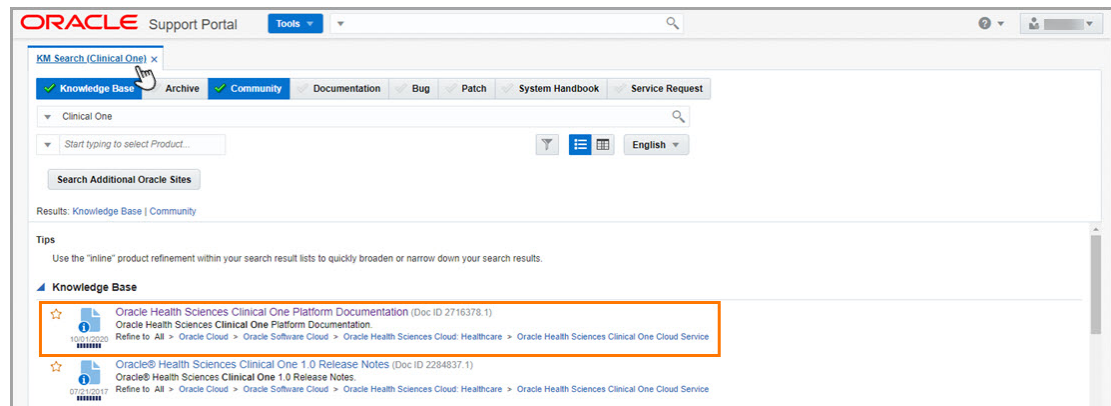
ORACLE Support Portal Tools

KM Search (Clinical One) ×

Knowledge Base | Archive | Community | Documentation | Bug | Patch | System Handbook | Service Request

Clinical One

Start typing to select Product...

English

Search Additional Oracle Sites

Results: Knowledge Base | Community

Tips

Use the "inline" product refinement within your search result lists to quickly broaden or narrow down your search results.

Knowledge Base

Oracle Health Sciences Clinical One Platform Documentation (Doc ID 2716378.1)
Oracle Health Sciences Clinical One Platform Documentation.
10/01/2020 Refine to All > Oracle Cloud > Oracle Software Cloud > Oracle Health Sciences Cloud: Healthcare > Oracle Health Sciences Clinical One Cloud Service

Oracle® Health Sciences Clinical One 1.0 Release Notes (Doc ID 2284837.1)
Oracle® Health Sciences Clinical One 1.0 Release Notes.
07/21/2017 Refine to All > Oracle Cloud > Oracle Software Cloud > Oracle Health Sciences Cloud: Healthcare > Oracle Health Sciences Clinical One Cloud Service